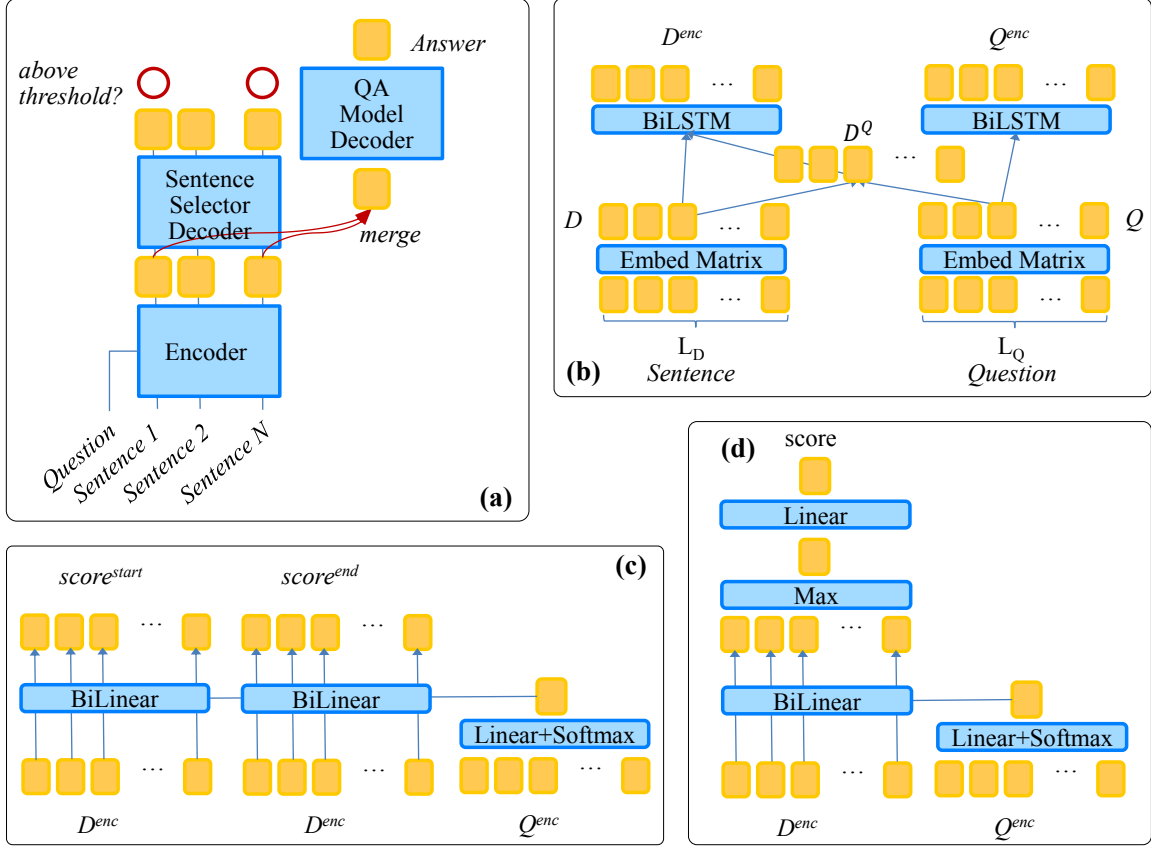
above threshold?

Answer

QA Model Decoder

Sentence Selector Decoder

merge

Encoder

Question
Sentence 1
Sentence 2
Sentence N

(a)

$D^{enc}$

$Q^{enc}$

BiLSTM

BiLSTM

$D^{Q}$

…

…

…

$D$

$Q$

Embed Matrix

Embed Matrix

…

…

$L_D$
Sentence

$L_Q$
Question

(b)

score

(d)

Linear

Max

…

BiLinear

Linear+Softmax

…

…

$D^{enc}$

$Q^{enc}$

$score^{start}$

$score^{end}$

(c)

…

…

BiLinear

BiLinear

Linear+Softmax

…

…

…

$D^{enc}$

$D^{enc}$

$Q^{enc}$